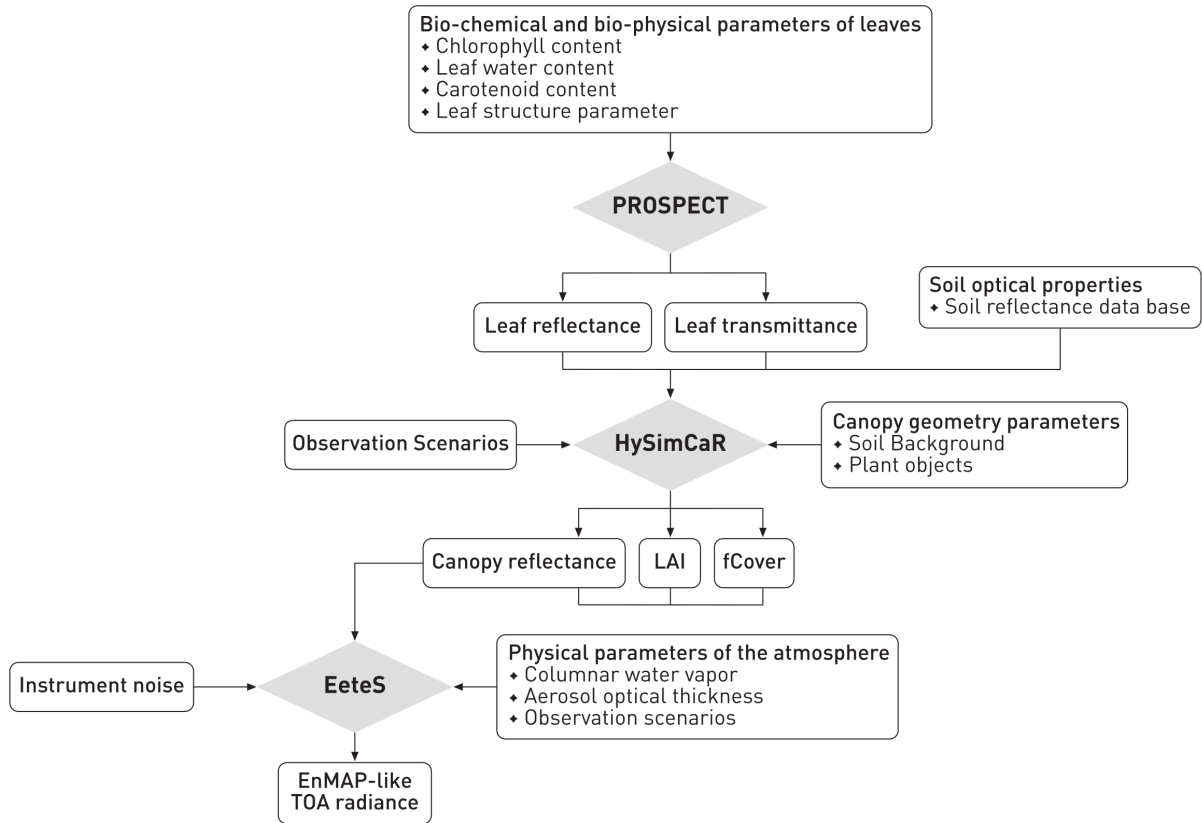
Bio-chemical and bio-physical parameters of leaves
- Chlorophyll content
- Leaf water content
- Carotenoid content
- Leaf structure parameter

PROSPECT

Leaf reflectance

Leaf transmittance

Soil optical properties
- Soil reflectance data base

Observation Scenarios

HySimCaR

Canopy geometry parameters
- Soil Background
- Plant objects

Canopy reflectance

LAI

fCover

Instrument noise

EeteS

Physical parameters of the atmosphere
- Columnar water vapor
- Aerosol optical thickness
- Observation scenarios

EnMAP-like TOA radiance